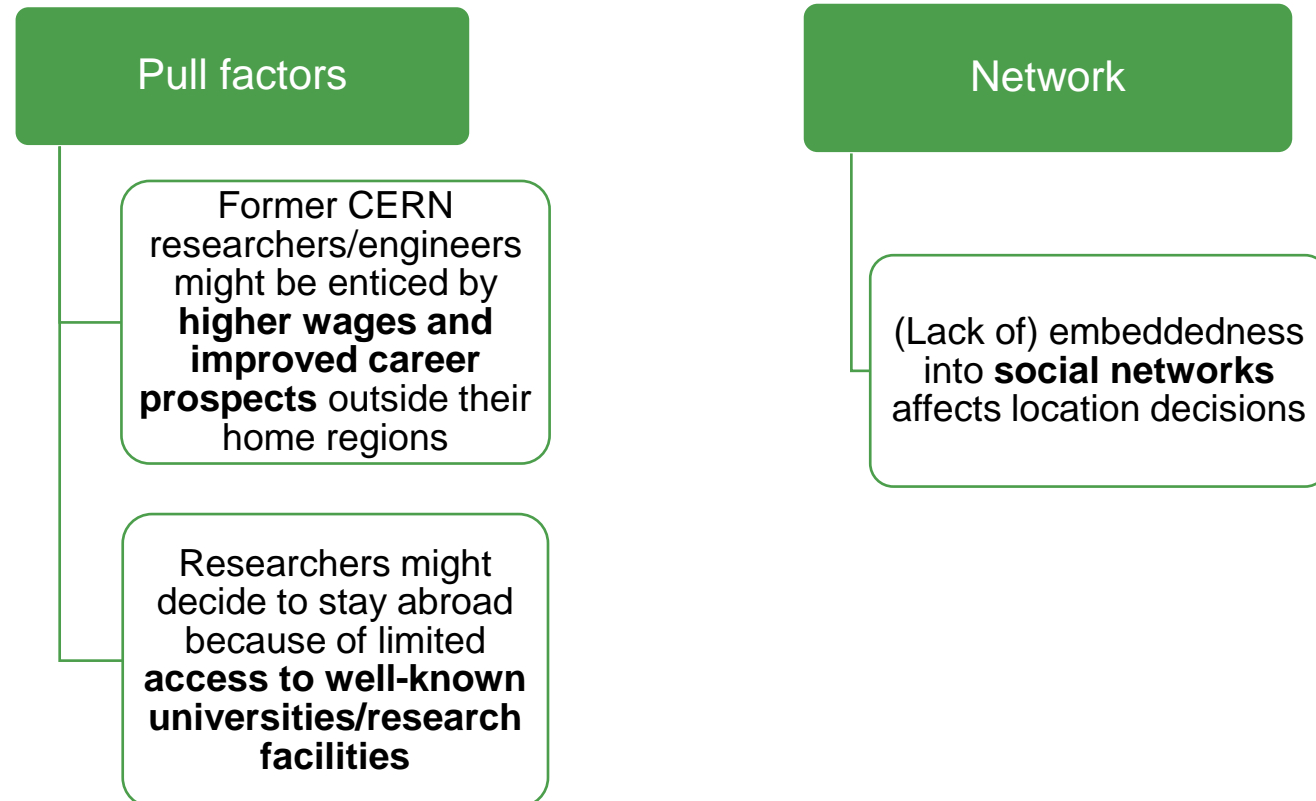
Pull factors

Former CERN researchers/engineers might be enticed by **higher wages and improved career prospects** outside their home regions

Researchers might decide to stay abroad because of limited **access to well-known universities/research facilities**

Network

(Lack of) embeddedness into **social networks** affects location decisions